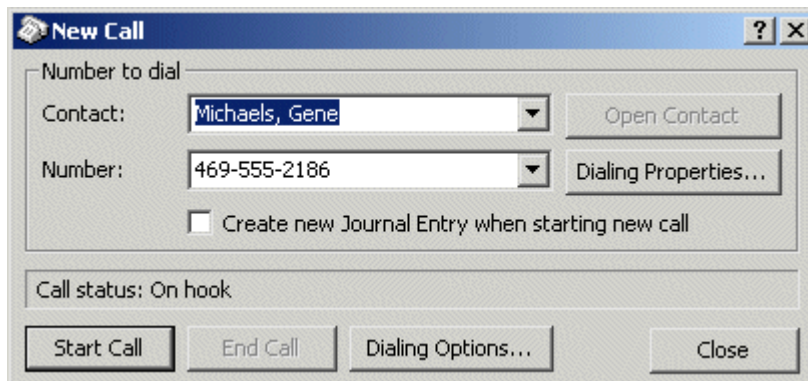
New Call

?

X

Number to dial

Contact: Michaels, Gene

Open Contact

Number: 469-555-2186

Dialing Properties...

Create new Journal Entry when starting new call

Call status: On hook

Start Call

End Call

Dialing Options...

Close